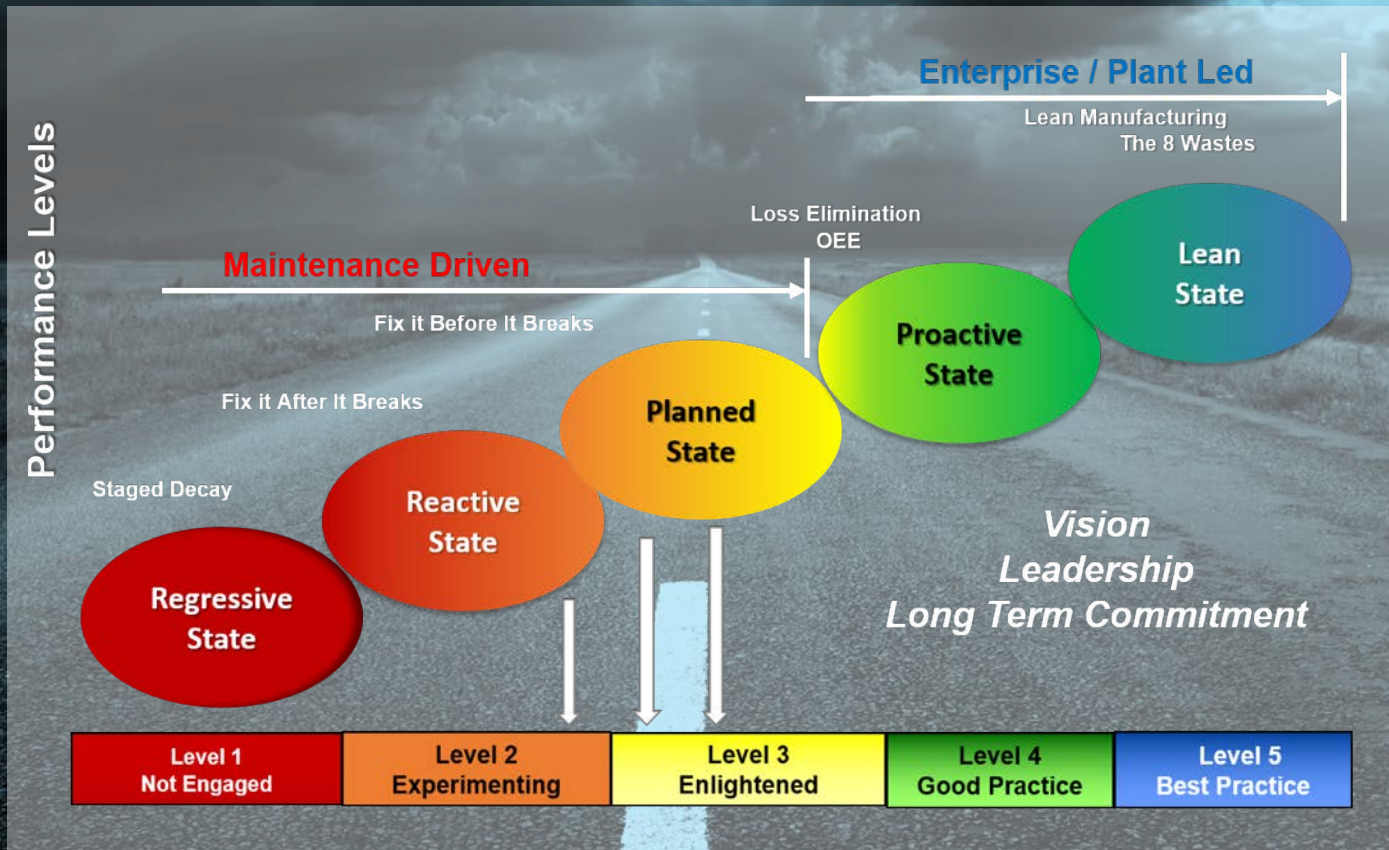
Enterprise / Plant Led

Lean Manufacturing
The 8 Wastes

Performance Levels

Loss Elimination
OEE

Maintenance Driven

Fix it Before It Breaks

Fix it After It Breaks

Staged Decay

Lean State

Proactive State

Planned State

Reactive State

Regressive State

Vision
Leadership
Long Term Commitment

| Level 1 Not Engaged | Level 2 Experimenting | Level 3 Enlightened | Level 4 Good Practice | Level 5 Best Practice |
|---|---|---|---|---|